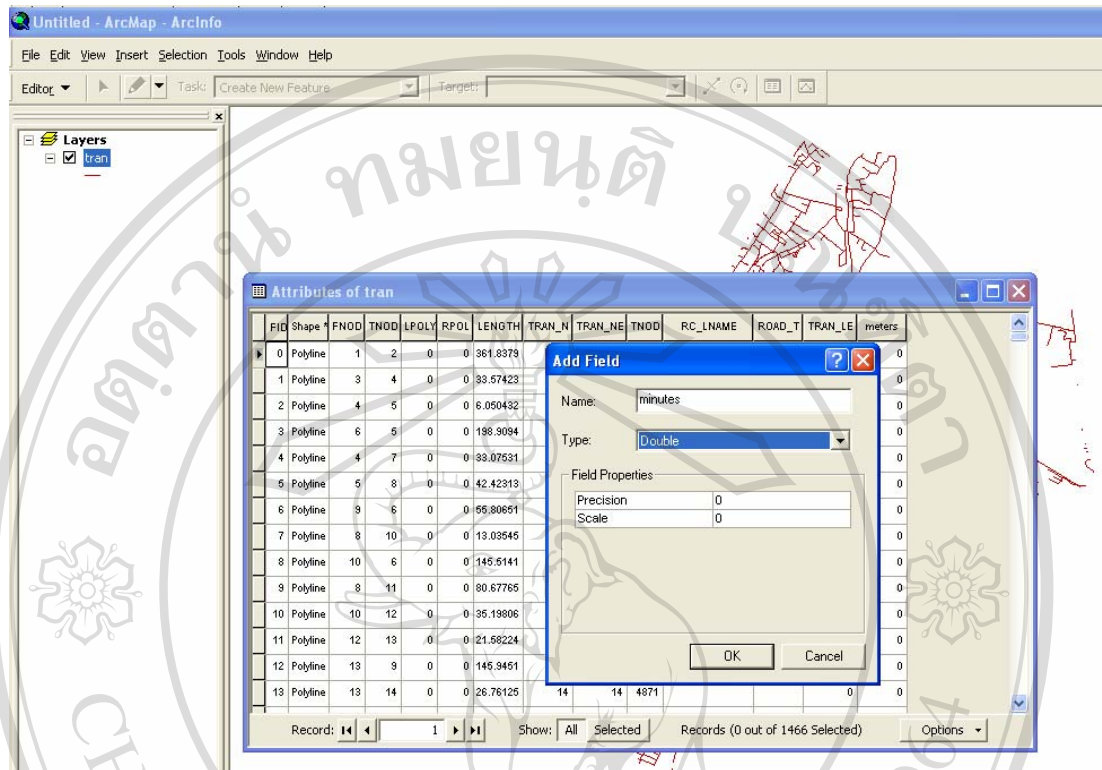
Untitled - ArcMap - ArcInfo

File Edit View Insert Selection Tools Window Help

Editor ▼ Task: Create New Feature Target:

Layers
tran

Attributes of tran

| FID | Shape * | FNOD | TNOD | LPOLY | RPOL | LENGTH | TRAN_N | TRAN_NE | TNOD | RC_LNAME | ROAD_T | TRAN_LE | meters |
|---|---|---|---|---|---|---|---|---|---|---|---|---|---|
| 0 | Polyline | 1 | 2 | 0 | 0 | 361.8379 | | | | | | | 0 |
| 1 | Polyline | 3 | 4 | 0 | 0 | 33.57423 | | | | | | | 0 |
| 2 | Polyline | 4 | 5 | 0 | 0 | 6.050432 | | | | | | | 0 |
| 3 | Polyline | 6 | 5 | 0 | 0 | 198.9094 | | | | | | | 0 |
| 4 | Polyline | 4 | 7 | 0 | 0 | 33.07531 | | | | | | | 0 |
| 5 | Polyline | 5 | 8 | 0 | 0 | 42.42313 | | | | | | | 0 |
| 6 | Polyline | 9 | 6 | 0 | 0 | 55.80651 | | | | | | | 0 |
| 7 | Polyline | 8 | 10 | 0 | 0 | 13.03545 | | | | | | | 0 |
| 8 | Polyline | 10 | 6 | 0 | 0 | 145.5141 | | | | | | | 0 |
| 9 | Polyline | 8 | 11 | 0 | 0 | 80.67765 | | | | | | | 0 |
| 10 | Polyline | 10 | 12 | 0 | 0 | 35.19806 | | | | | | | 0 |
| 11 | Polyline | 12 | 13 | 0 | 0 | 21.58224 | | | | | | | 0 |
| 12 | Polyline | 13 | 9 | 0 | 0 | 145.9451 | | | | | | | 0 |
| 13 | Polyline | 13 | 14 | 0 | 0 | 26.76125 | 14 | 14 | 4871 | | | 0 | 0 |

Record: 1 Show: All Selected Records (0 out of 1466 Selected) Options

Add Field

Name: minutes

Type: Double

Field Properties

| Precision | 0 |
|---|---|
| Scale | 0 |

OK Cancel

ทมยนต์